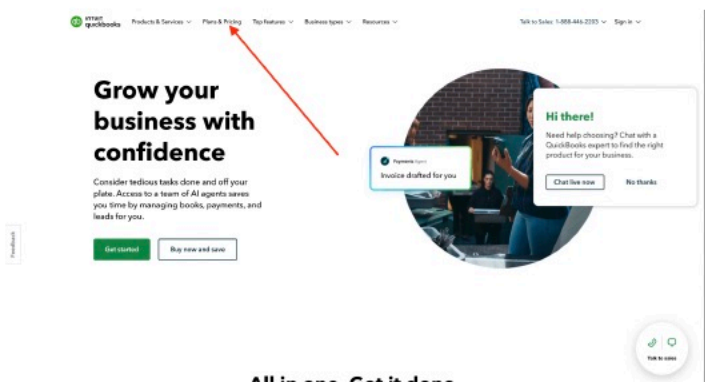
intuit quickbooks Products & Services Plans & Pricing Top features Business types Resources Talk to Sales: 1-888-446-2203 Sign in

Grow your business with confidence

Consider tedious tasks done and off your plate. Access to a team of AI agents saves you time by managing books, payments, and leads for you.

Get started Buy now and save

Payments Agent
Invoice drafted for you

Hi there!
Need help choosing? Chat with a QuickBooks expert to find the right product for your business.
Chat live now No thanks

Feedback

Talk to sales

All in one. Get it done.